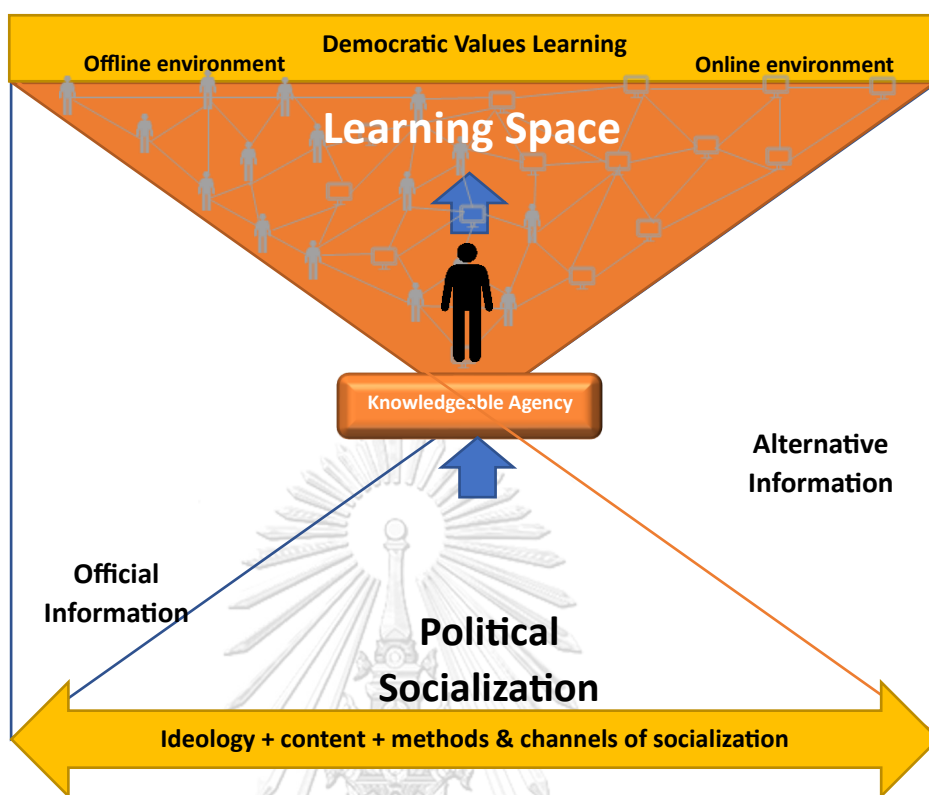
Democratic Values Learning

Offline environment

Online environment

Learning Space

Knowledgeable Agency

Alternative Information

Official Information

Political Socialization

Ideology + content + methods & channels of socialization